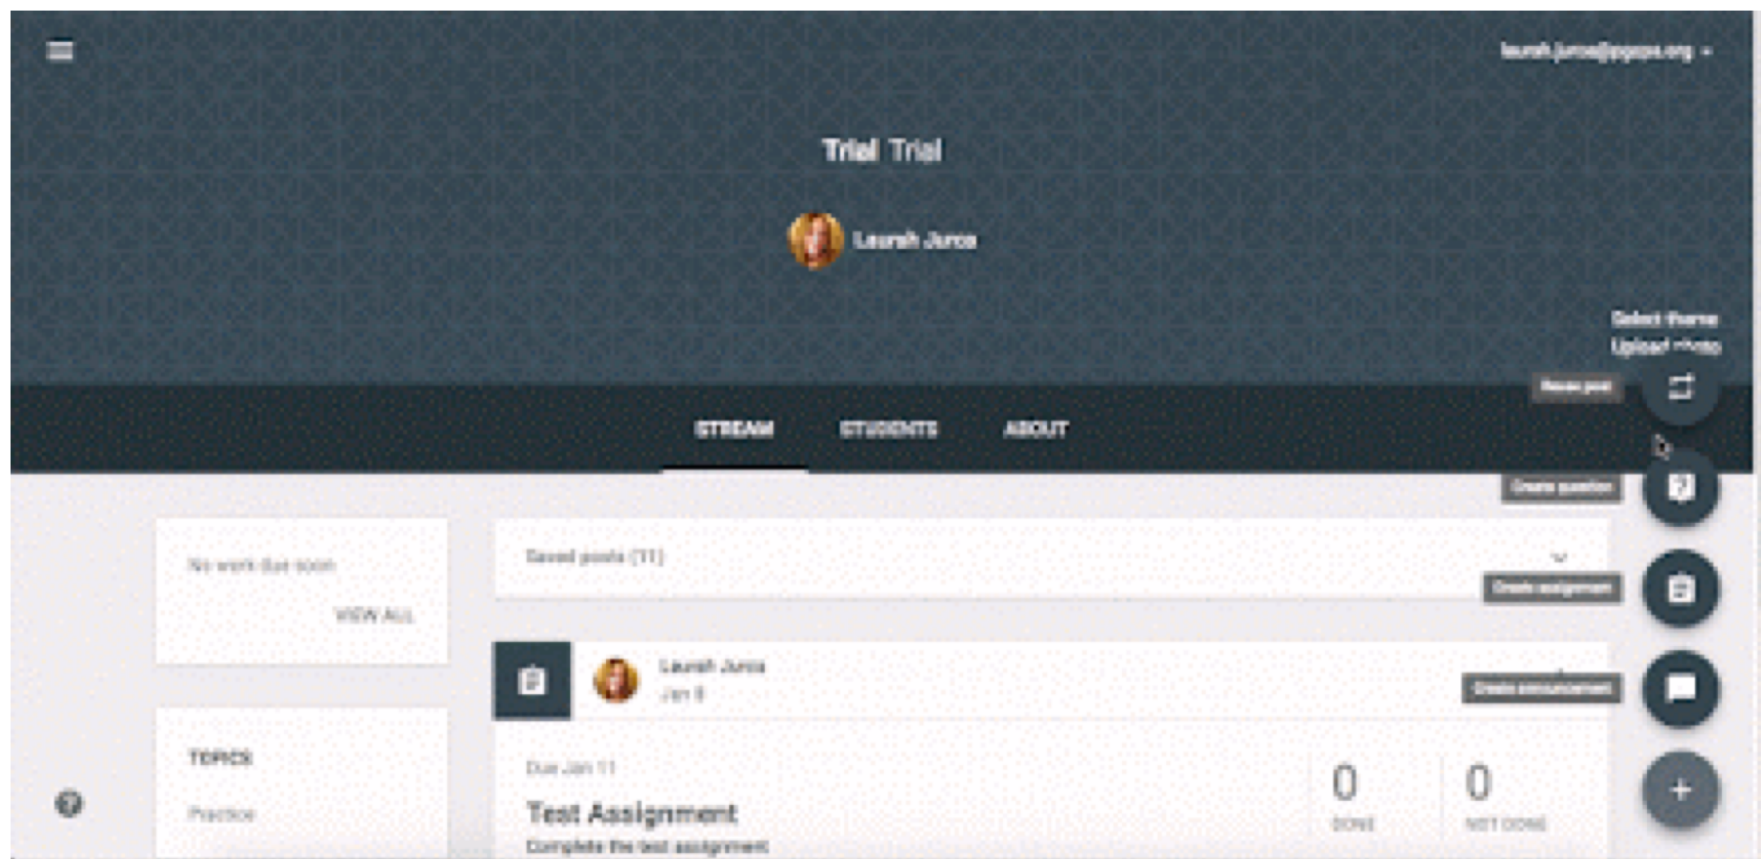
laurah.jurca@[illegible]

Trial Trial

Laurah Jurca

Select theme
Upload photo

Reuse post

STREAM STUDENTS ABOUT

Create question

No work due soon

VIEW ALL

Saved posts (11)

Create assignment

Laurah Jurca
Jan 8

Create announcement

TOPICS

Practice

Due Jan 11

Test Assignment

Complete the test assignment

0
DONE

0
NOT DONE

+